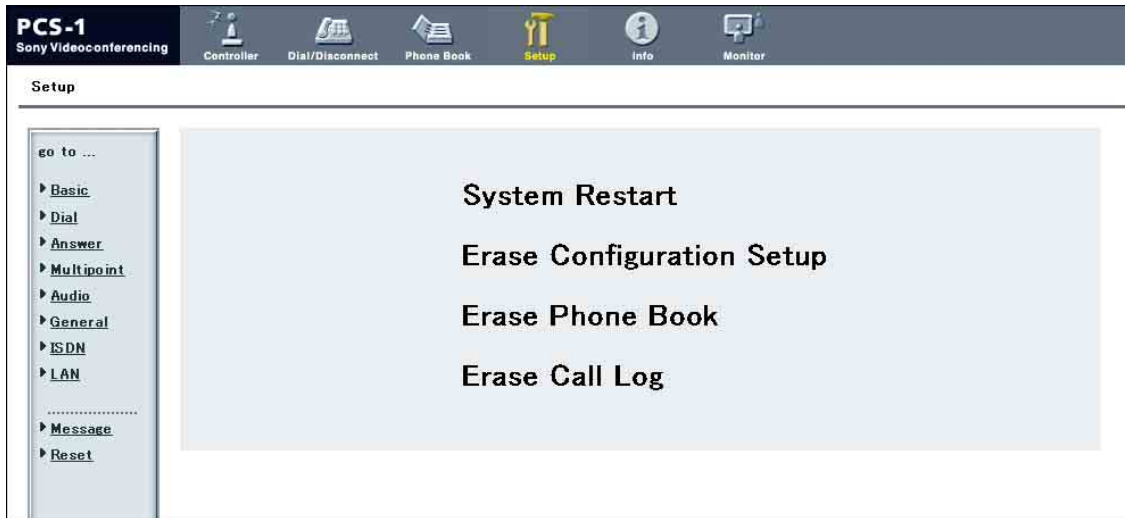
PCS-1
Sony Videoconferencing

Controller
Dial/Disconnect
Phone Book
Setup
Info
Monitor

Setup

go to ...

Basic
Dial
Answer
Multipoint
Audio
General
ISDN
LAN
....................
Message
Reset

System Restart

Erase Configuration Setup

Erase Phone Book

Erase Call Log